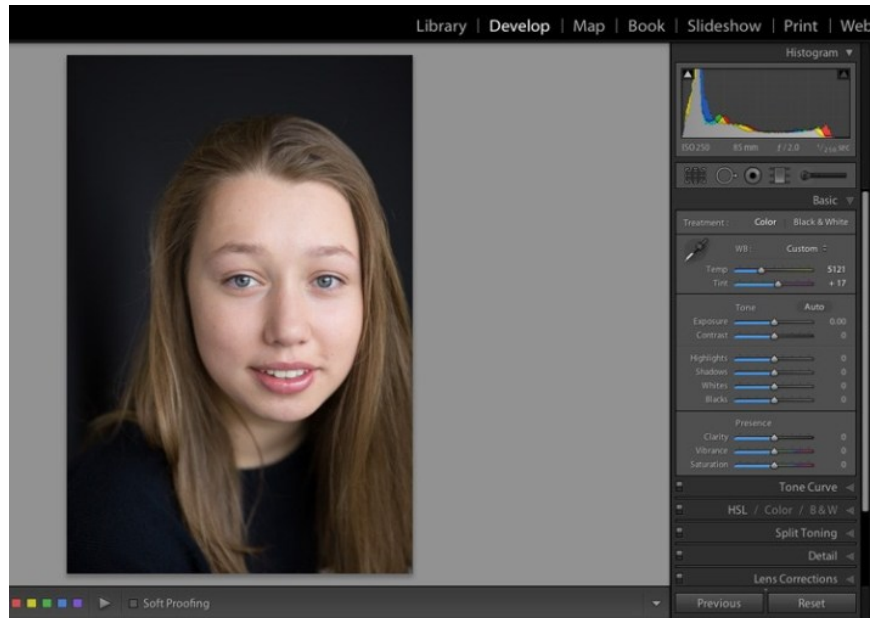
Library | Develop | Map | Book | Slideshow | Print | Web

Histogram

ISO 250 85 mm f / 2.0 $^{1}/_{250}$ sec

Basic

Treatment : Color Black & White

WB : Custom

Temp 5121
Tint + 17

Tone Auto

Exposure 0.00
Contrast 0

Highlights 0
Shadows 0
Whites 0
Blacks 0

Presence

Clarity 0
Vibrance 0
Saturation 0

Tone Curve

HSL / Color / B & W

Split Toning

Detail

Lens Corrections

Soft Proofing

Previous

Reset